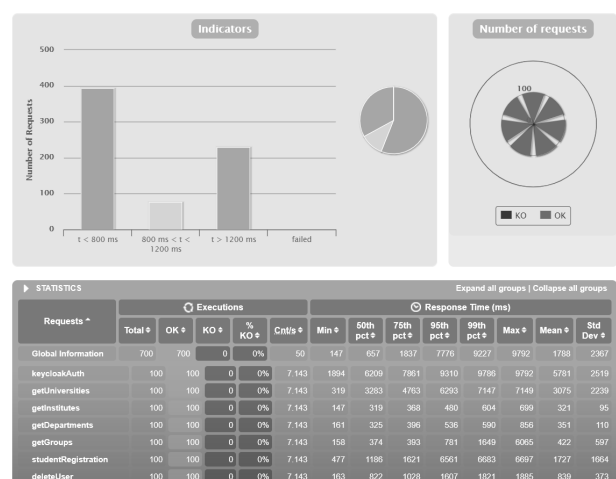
Indicators

500
400
300
200
100
0

Number of Requests

t < 800 ms
800 ms < t < 1200 ms
t > 1200 ms
failed

Number of requests

100

KO
OK

STATISTICS

Expand all groups | Collapse all groups

| Requests ^ | Total ⇕ | OK ⇕ | KO ⇕ | % KO ⇕ | Cnt/s ⇕ | Min ⇕ | 50th pct ⇕ | 75th pct ⇕ | 95th pct ⇕ | 99th pct ⇕ | Max ⇕ | Mean ⇕ | Std Dev ⇕ |
|---|---|---|---|---|---|---|---|---|---|---|---|---|---|
| Global Information | 700 | 700 | 0 | 0% | 50 | 147 | 657 | 1837 | 7776 | 9227 | 9792 | 1788 | 2367 |
| keycloakAuth | 100 | 100 | 0 | 0% | 7.143 | 1894 | 6209 | 7861 | 9310 | 9786 | 9792 | 5781 | 2519 |
| getUniversities | 100 | 100 | 0 | 0% | 7.143 | 319 | 3283 | 4763 | 6293 | 7147 | 7149 | 3075 | 2239 |
| getInstitutes | 100 | 100 | 0 | 0% | 7.143 | 147 | 319 | 368 | 480 | 604 | 699 | 321 | 95 |
| getDepartments | 100 | 100 | 0 | 0% | 7.143 | 161 | 325 | 396 | 536 | 590 | 856 | 351 | 110 |
| getGroups | 100 | 100 | 0 | 0% | 7.143 | 158 | 374 | 393 | 781 | 1649 | 6065 | 422 | 597 |
| studentRegistration | 100 | 100 | 0 | 0% | 7.143 | 477 | 1186 | 1621 | 6561 | 6683 | 6697 | 1727 | 1664 |
| deleteUser | 100 | 100 | 0 | 0% | 7.143 | 163 | 822 | 1028 | 1607 | 1821 | 1885 | 839 | 373 |

Executions
Response Time (ms)